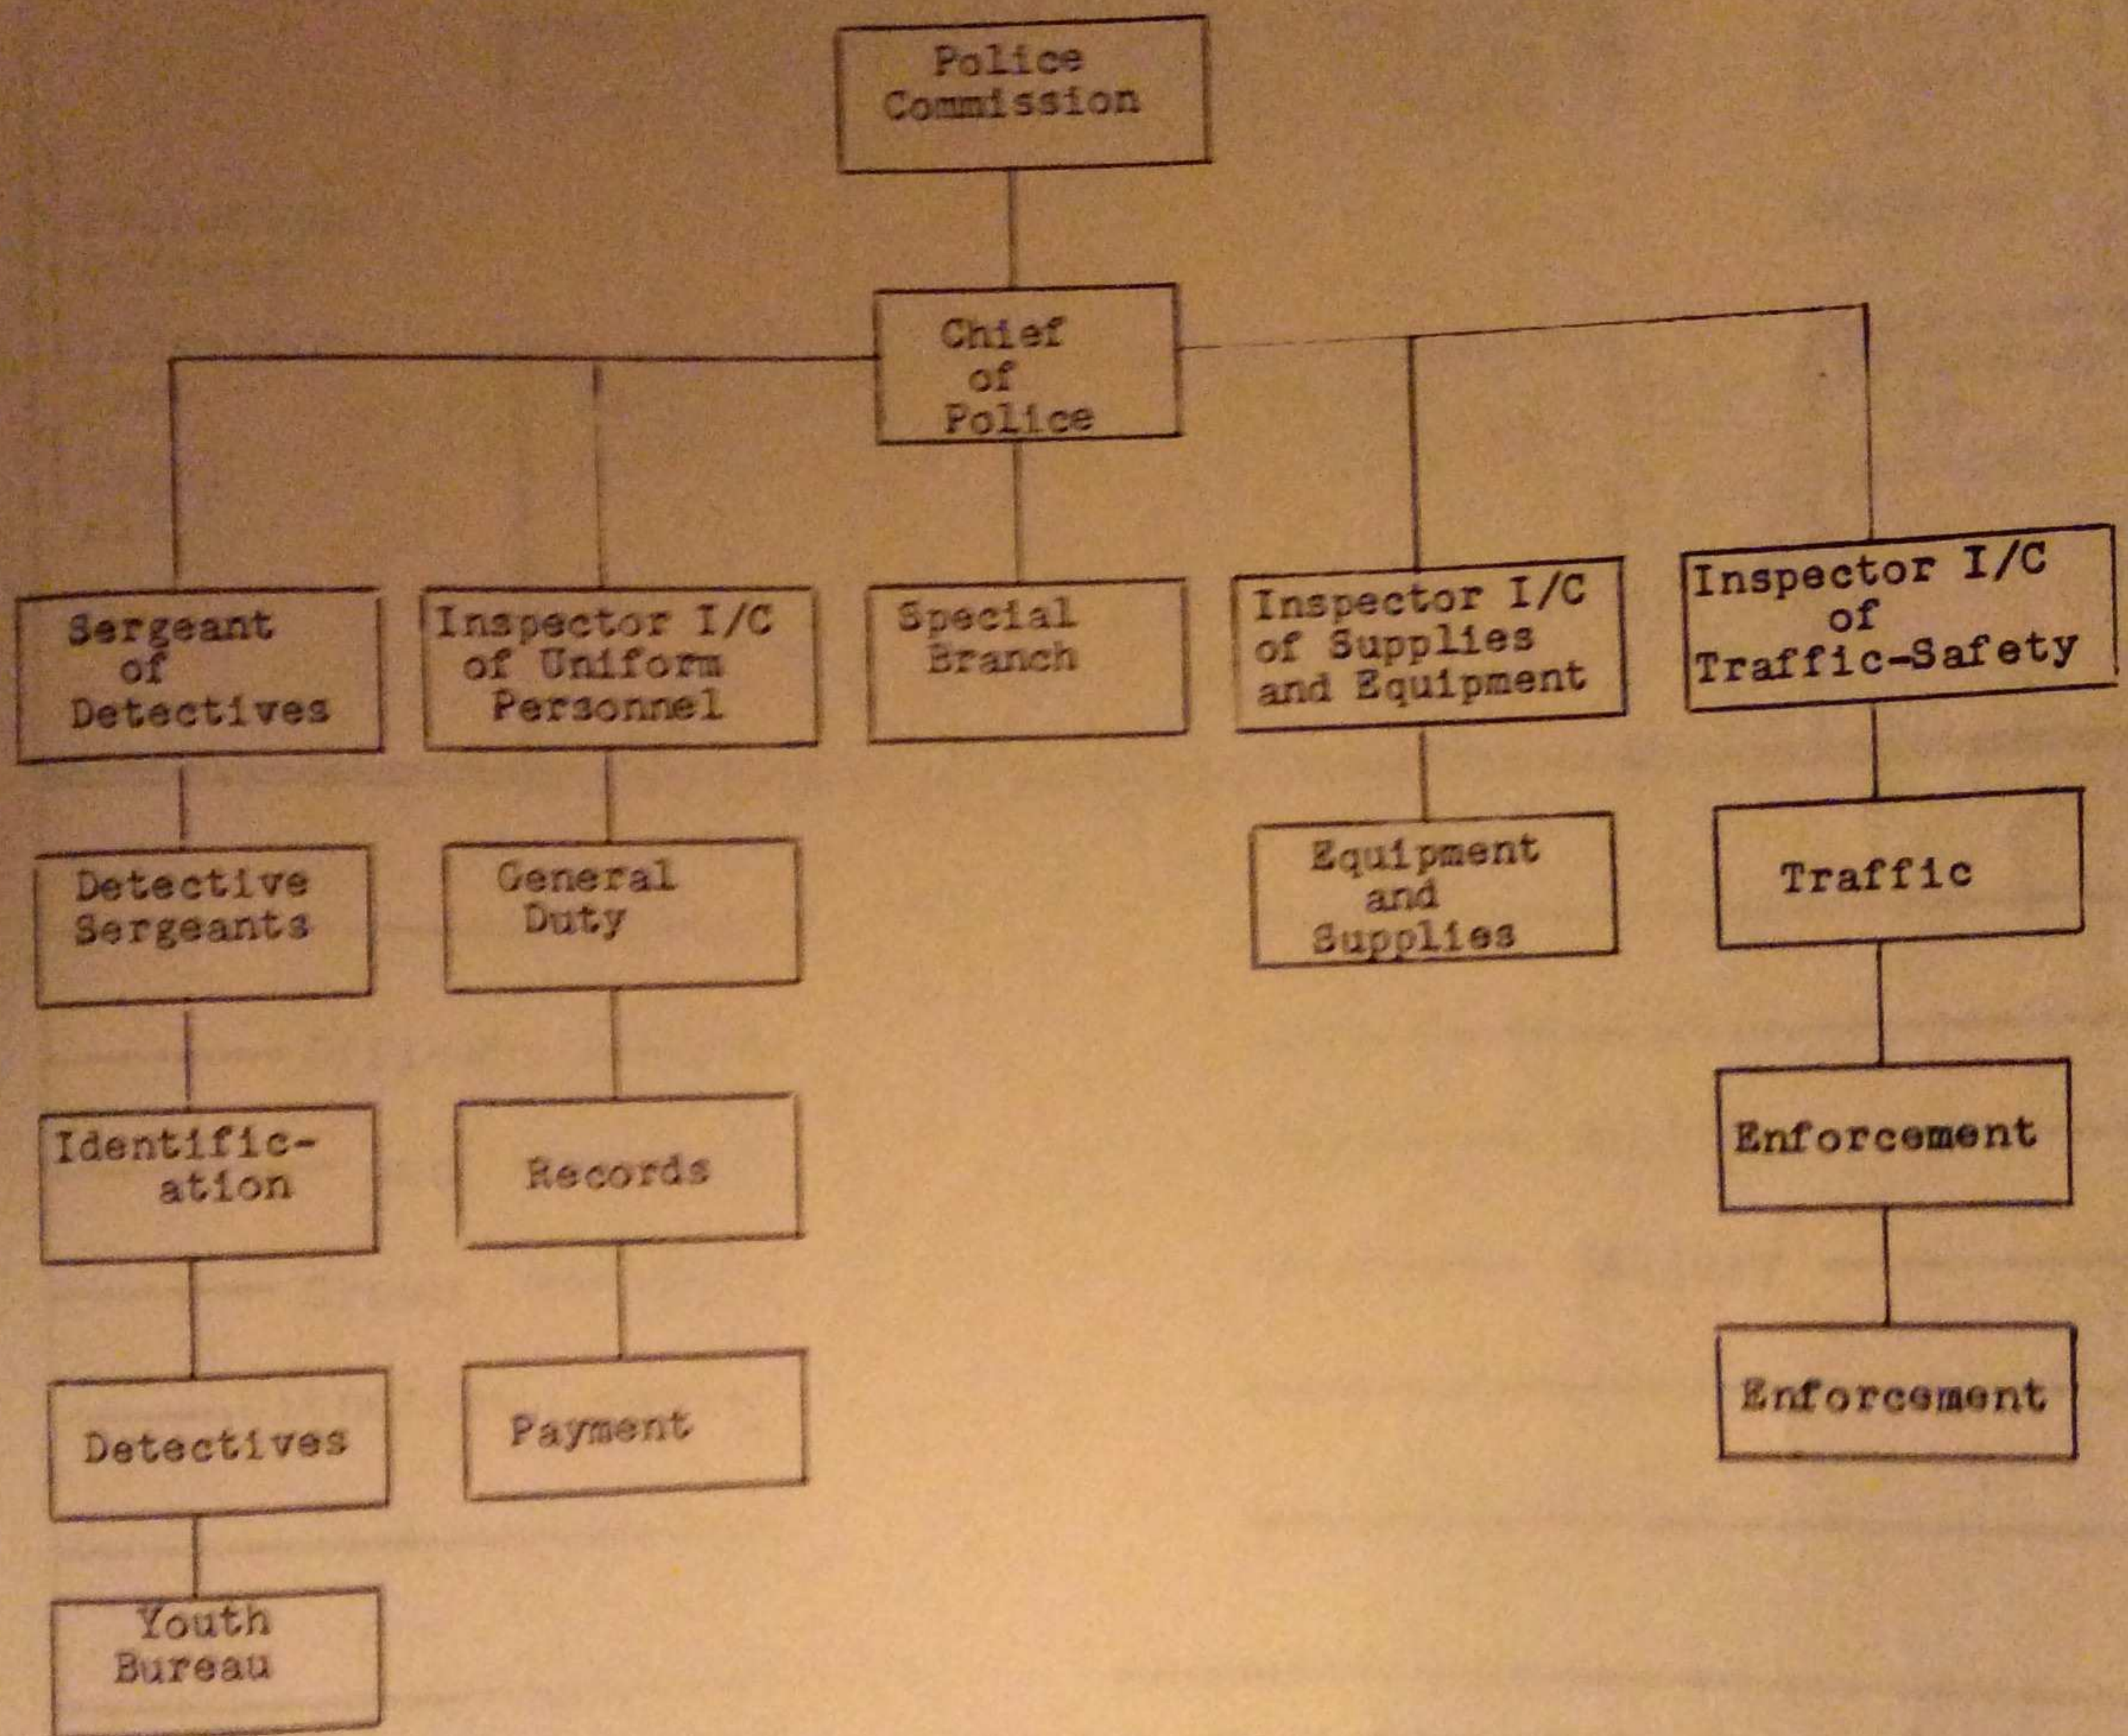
Police Commission

Chief of Police

Sergeant of Detectives

Inspector I/C of Uniform Personnel

Special Branch

Inspector I/C of Supplies and Equipment

Inspector I/C of Traffic-Safety

Detective Sergeants

General Duty

Equipment and Supplies

Traffic

Identific-ation

Records

Enforcement

Detectives

Payment

Enforcement

Youth Bureau